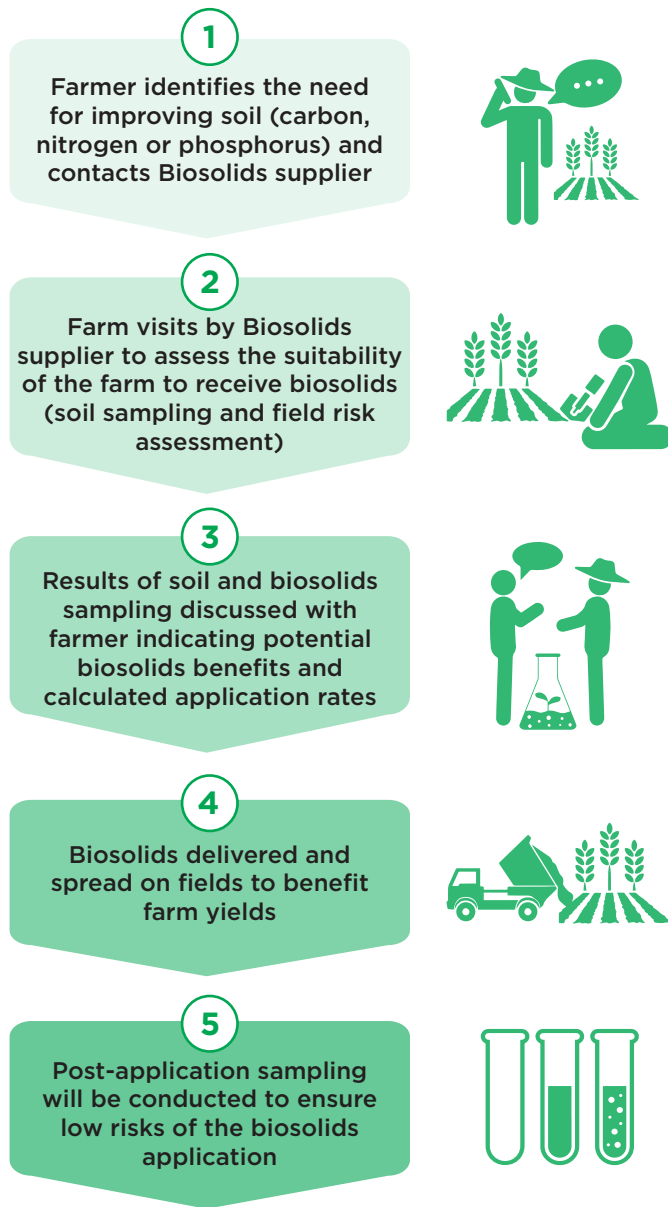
1

Farmer identifies the need for improving soil (carbon, nitrogen or phosphorus) and contacts Biosolids supplier

2

Farm visits by Biosolids supplier to assess the suitability of the farm to receive biosolids (soil sampling and field risk assessment)

3

Results of soil and biosolids sampling discussed with farmer indicating potential biosolids benefits and calculated application rates

4

Biosolids delivered and spread on fields to benefit farm yields

5

Post-application sampling will be conducted to ensure low risks of the biosolids application